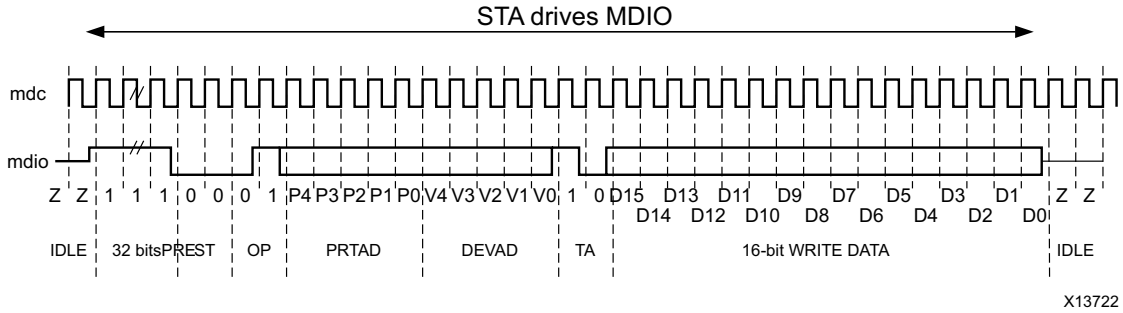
STA drives MDIO

mdc

mdio

Z Z 1 1 1 0 0 0 1 P4 P3 P2 P1 P0 V4 V3 V2 V1 V0 1 0 D15 D13 D11 D9 D7 D5 D3 D1 Z Z

D14 D12 D10 D8 D6 D4 D2 D0

IDLE 32 bitsPREST OP PRTAD DEVAD TA 16-bit WRITE DATA IDLE

X13722